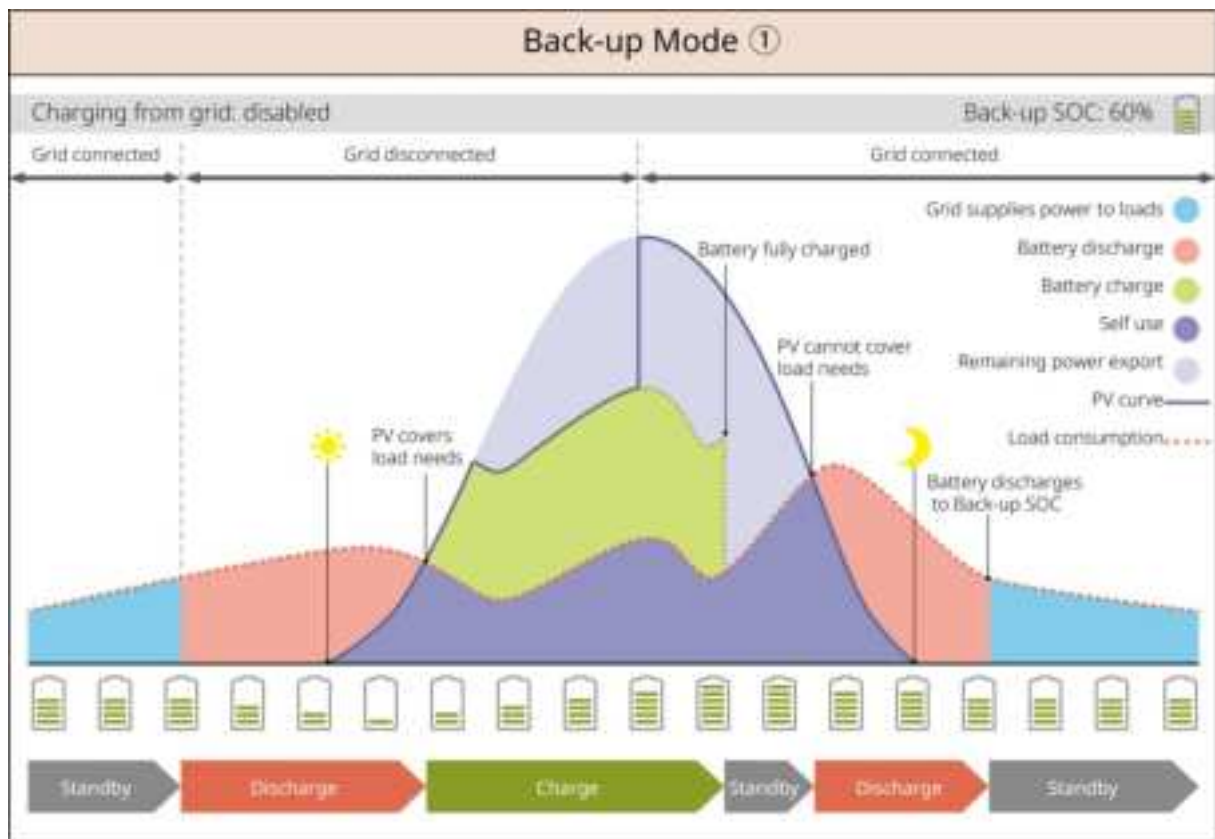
Back-up Mode ①

Charging from grid: disabled

Back-up SOC: 60%

Grid connected

Grid disconnected

Grid connected

Grid supplies power to loads

Battery discharge

Battery charge

Self use

Remaining power export

PV curve

Load consumption

Battery fully charged

PV cannot cover load needs

PV covers load needs

Battery discharges to Back-up SOC

Standby

Discharge

Charge

Standby

Discharge

Standby